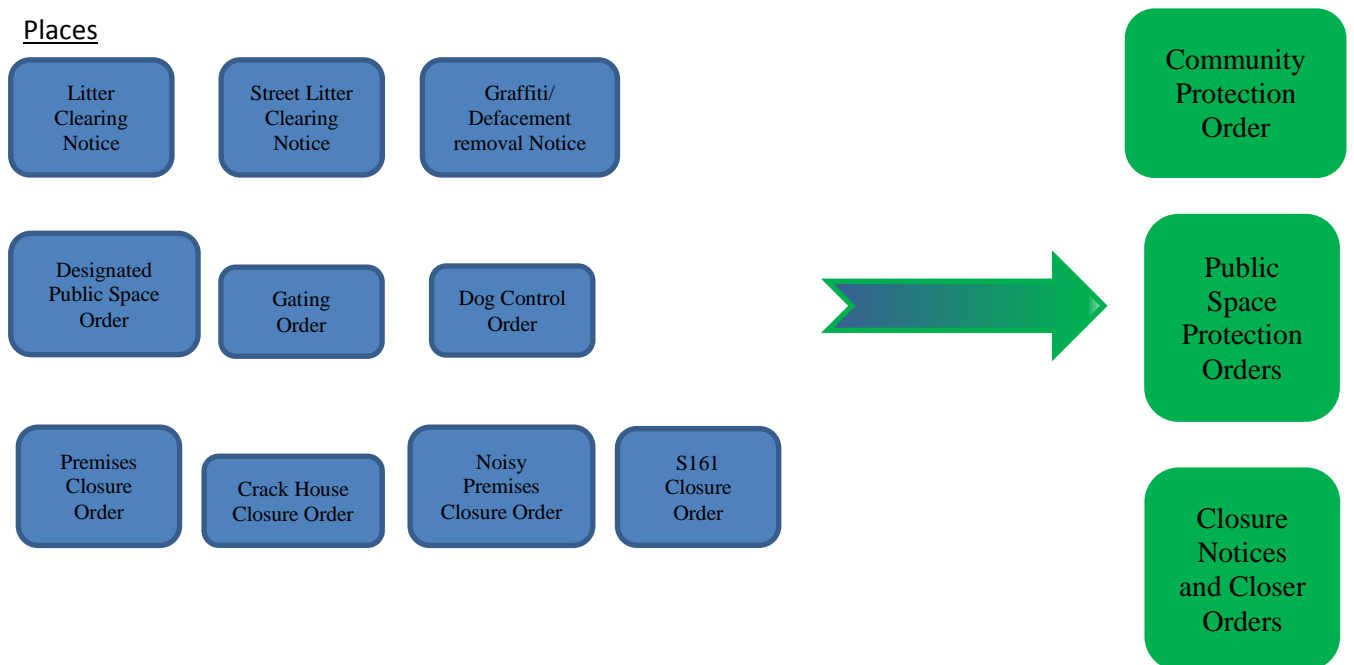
Places

Litter Clearing Notice

Street Litter Clearing Notice

Graffiti/ Defacement removal Notice

Designated Public Space Order

Gating Order

Dog Control Order

Premises Closure Order

Crack House Closure Order

Noisy Premises Closure Order

S161 Closure Order

Community Protection Order

Public Space Protection Orders

Closure Notices and Closer Orders